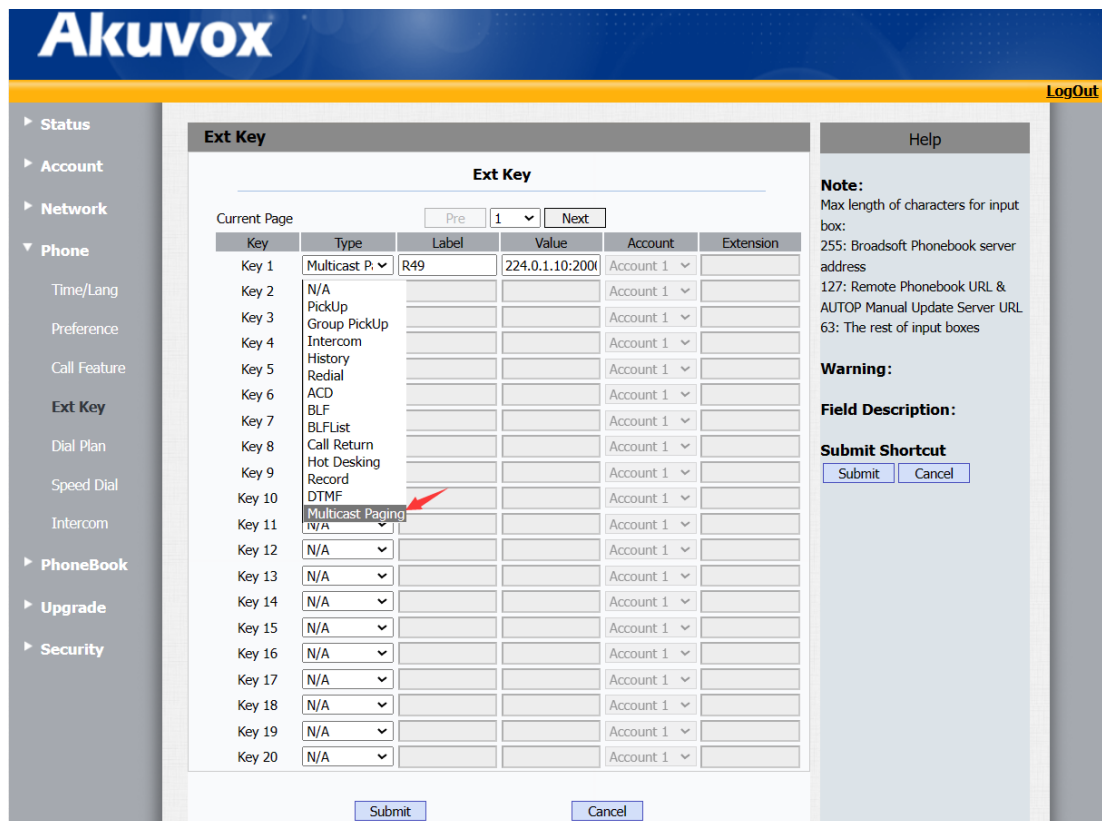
Akuvox

LogOut

Status
Account
Network
Phone
Time/Lang
Preference
Call Feature
Ext Key
Dial Plan
Speed Dial
Intercom
PhoneBook
Upgrade
Security

Ext Key

Ext Key

Current Page Pre 1 Next

| Key | Type | Label | Value | Account | Extension |
|---|---|---|---|---|---|
| Key 1 | Multicast P | R49 | 224.0.1.10:200 | Account 1 | |
| Key 2 | N/A | | | Account 1 | |
| Key 3 | PickUp | | | Account 1 | |
| Key 4 | Group PickUp | | | Account 1 | |
| Key 5 | Intercom | | | Account 1 | |
| Key 6 | History | | | Account 1 | |
| Key 7 | Redial | | | Account 1 | |
| Key 8 | ACD | | | Account 1 | |
| Key 9 | BLF | | | Account 1 | |
| Key 10 | BLFList | | | Account 1 | |
| Key 11 | Call Return | | | Account 1 | |
| Key 12 | N/A | | | Account 1 | |
| Key 13 | N/A | | | Account 1 | |
| Key 14 | N/A | | | Account 1 | |
| Key 15 | N/A | | | Account 1 | |
| Key 16 | N/A | | | Account 1 | |
| Key 17 | N/A | | | Account 1 | |
| Key 18 | N/A | | | Account 1 | |
| Key 19 | N/A | | | Account 1 | |
| Key 20 | N/A | | | Account 1 | |

N/A
PickUp
Group PickUp
Intercom
History
Redial
ACD
BLF
BLFList
Call Return
Hot Desking
Record
DTMF
Multicast Paging

Submit Cancel

Help

Note:
Max length of characters for input box:
255: Broadsoft Phonebook server address
127: Remote Phonebook URL & AUTOP Manual Update Server URL
63: The rest of input boxes

Warning:

Field Description:

Submit Shortcut
Submit Cancel